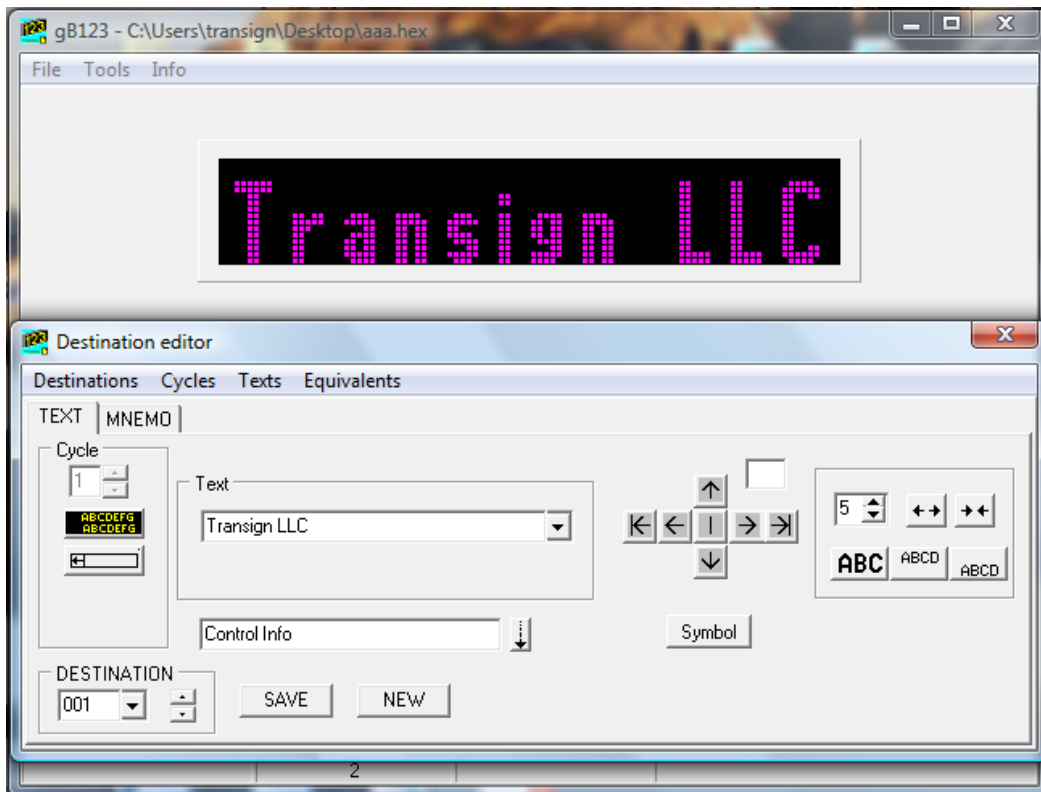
gB123 - C:\Users\transign\Desktop\aaa.hex

File Tools Info

Transign LLC

Destination editor

Destinations Cycles Texts Equivalents

TEXT MNEMO

Cycle

1

ABCDEFG
ABCDEFG

Text

Transign LLC

5

ABC ABCD ABCD

Control Info

Symbol

DESTINATION

001

SAVE NEW

2